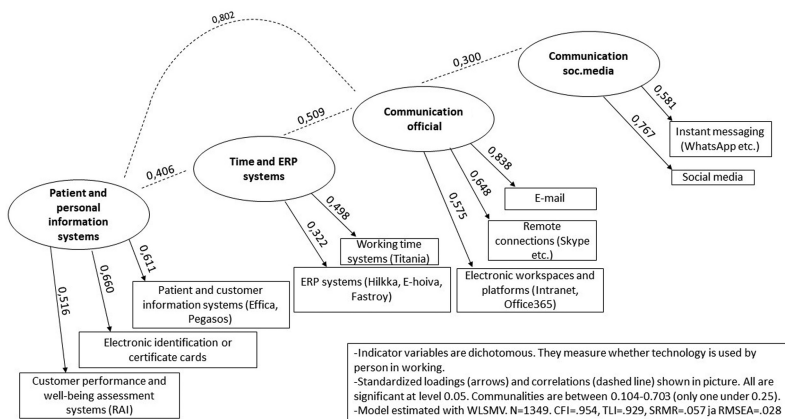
0,802

0,300

Communication soc.media

0,509

Communication official

0,581

0,767

Instant messaging (WhatsApp etc.)

Social media

0,406

Time and ERP systems

0,838

0,648

E-mail

0,498

0,575

Patient and personal information systems

0,322

Remote connections (Skype etc.)

0,611

Working time systems (Titania)

0,660

0,516

ERP systems (Hilkka, E-hoiva, Fastroy)

Electronic workspaces and platforms (Intranet, Office365)

Patient and customer information systems (Effica, Pegasos)

Electronic identification or certificate cards

Customer performance and well-being assessment systems (RAI)

-Indicator variables are dichotomous. They measure whether technology is used by person in working.
-Standardized loadings (arrows) and correlations (dashed line) shown in picture. All are significant at level 0.05. Communalities are between 0.104-0.703 (only one under 0.25).
-Model estimated with WLSMV. N=1349. CFI=.954, TLI=.929, SRMR=.057 ja RMSEA=.028